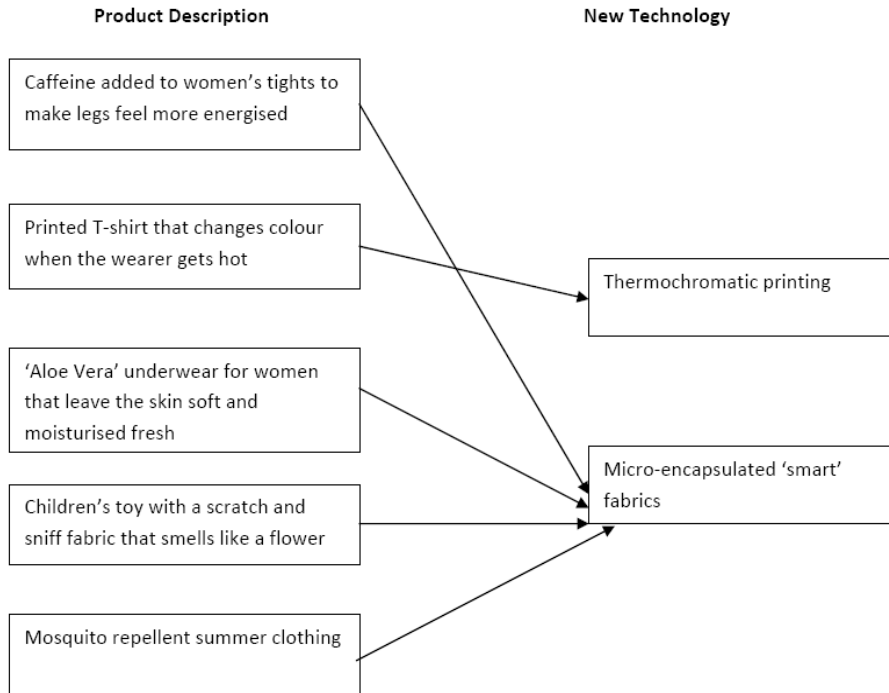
Product Description

New Technology

Caffeine added to women's tights to make legs feel more energised

Printed T-shirt that changes colour when the wearer gets hot

Thermochromatic printing

'Aloe Vera' underwear for women that leave the skin soft and moisturised fresh

Micro-encapsulated 'smart' fabrics

Children's toy with a scratch and sniff fabric that smells like a flower

Mosquito repellent summer clothing